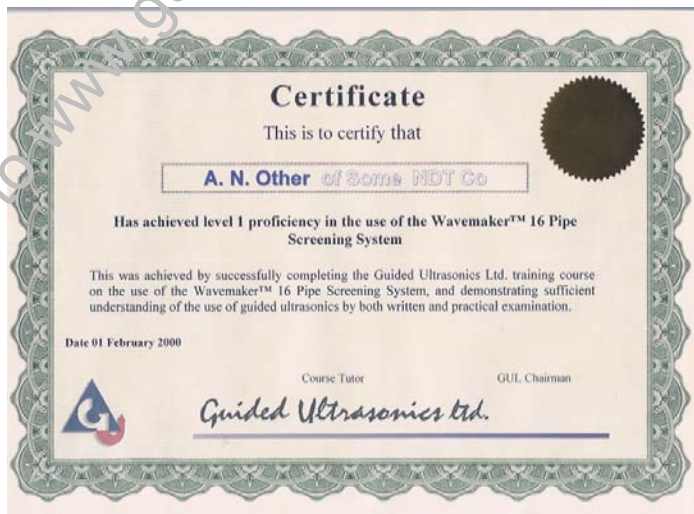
Certificate

This is to certify that

A. N. Other of Some NDT Co

Has achieved level 1 proficiency in the use of the Wavemaker™ 16 Pipe Screening System

This was achieved by successfully completing the Guided Ultrasonics Ltd. training course on the use of the Wavemaker™ 16 Pipe Screening System, and demonstrating sufficient understanding of the use of guided ultrasonics by both written and practical examination.

Date 01 February 2000

Course Tutor

GUL Chairman

Guided Ultrasonics Ltd.